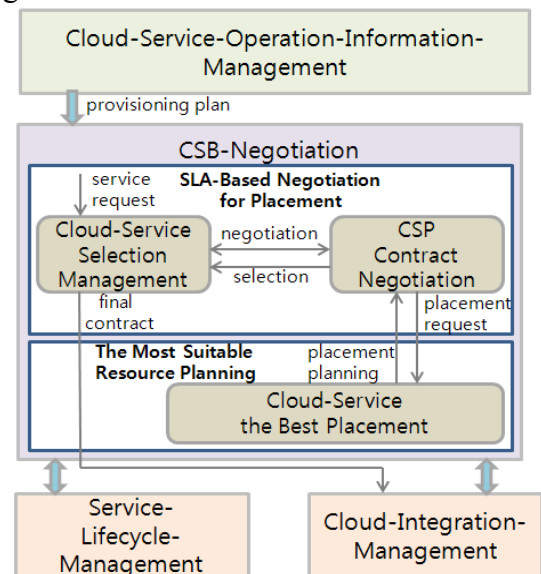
Cloud-Service-Operation-Information-Management

provisioning plan

CSB-Negotiation

service request

SLA-Based Negotiation for Placement

Cloud-Service Selection Management

negotiation

selection

CSP Contract Negotiation

final contract

placement request

The Most Suitable Resource Planning

placement planning

Cloud-Service the Best Placement

Service-Lifecycle-Management

Cloud-Integration-Management